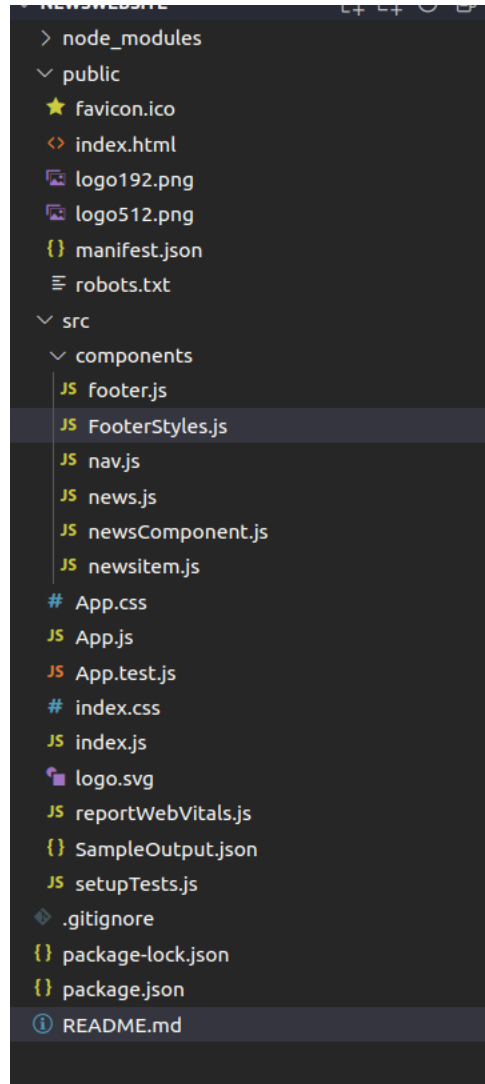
NEWSWEBSITE
> node_modules
∨ public
favicon.ico
<> index.html
logo192.png
logo512.png
{} manifest.json
robots.txt
∨ src
∨ components
JS footer.js
JS FooterStyles.js
JS nav.js
JS news.js
JS newsComponent.js
JS newsitem.js
# App.css
JS App.js
JS App.test.js
# index.css
JS index.js
logo.svg
JS reportWebVitals.js
{} SampleOutput.json
JS setupTests.js
.gitignore
{} package-lock.json
{} package.json
ⓘ README.md